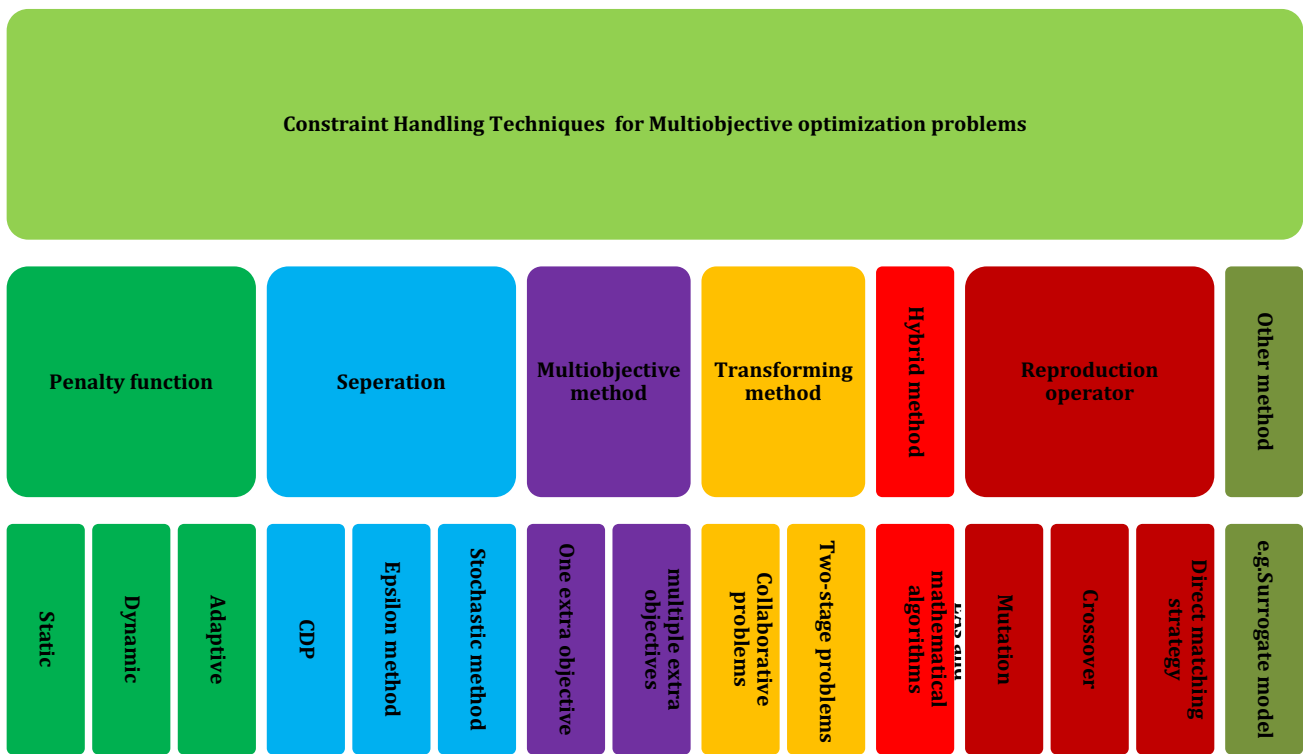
Constraint Handling Techniques for Multiobjective optimization problems

Penalty function

Seperation

Multiobjective method

Transforming method

Hybrid method

Reproduction operator

Other method

Static

Dynamic

Adaptive

CDP

Epsilon method

Stochastic method

One extra objective

multiple extra objectives

Collaborative problems

Two-stage problems

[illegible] and mathematical algorithms

Mutation

Crossover

Direct matching strategy

e.g.Surrogate model